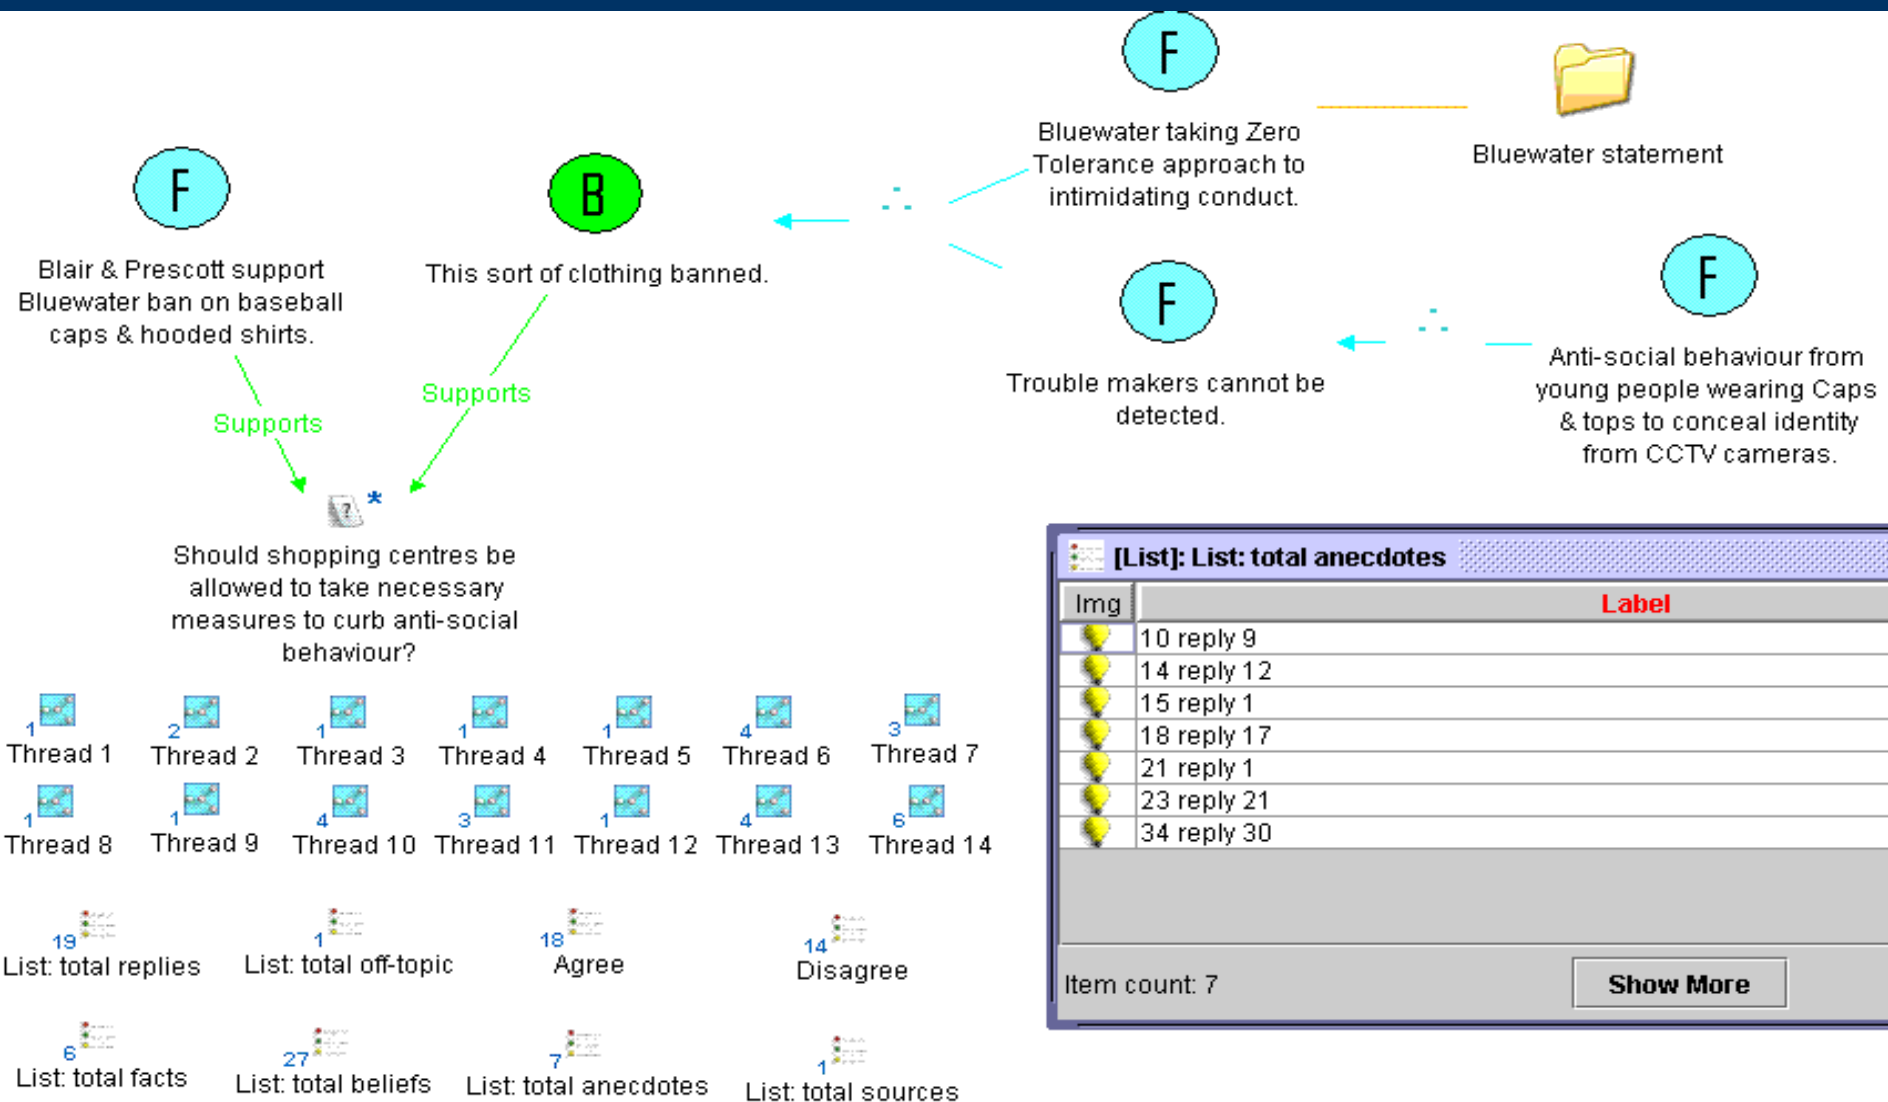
F

Bluewater taking Zero Tolerance approach to intimidating conduct.

Bluewater statement

F

Blair & Prescott support Bluewater ban on baseball caps & hooded shirts.

B

This sort of clothing banned.

F

Trouble makers cannot be detected.

F

Anti-social behaviour from young people wearing Caps & tops to conceal identity from CCTV cameras.

Supports

Supports

*

Should shopping centres be allowed to take necessary measures to curb anti-social behaviour?

1 Thread 1
2 Thread 2
1 Thread 3
1 Thread 4
1 Thread 5
4 Thread 6
3 Thread 7
1 Thread 8
1 Thread 9
4 Thread 10
3 Thread 11
1 Thread 12
4 Thread 13
6 Thread 14

19 List: total replies
1 List: total off-topic
18 Agree
14 Disagree

6 List: total facts
27 List: total beliefs
7 List: total anecdotes
1 List: total sources

[List]: List: total anecdotes

| Img | Label |
|---|---|
| | 10 reply 9 |
| | 14 reply 12 |
| | 15 reply 1 |
| | 18 reply 17 |
| | 21 reply 1 |
| | 23 reply 21 |
| | 34 reply 30 |

Item count: 7

Show More